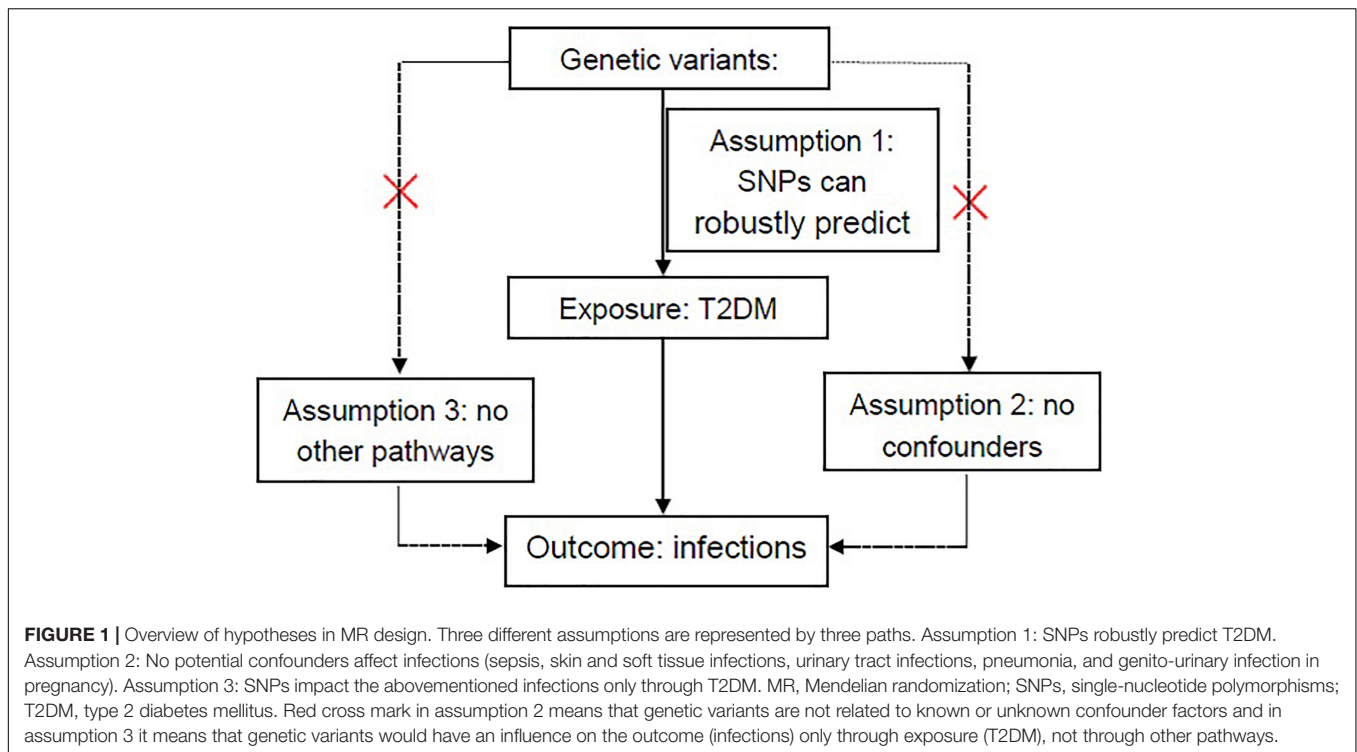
Genetic variants:

Assumption 1: SNPs can robustly predict

Exposure: T2DM

Assumption 3: no other pathways

Assumption 2: no confounders

Outcome: infections

**FIGURE 1 |** Overview of hypotheses in MR design. Three different assumptions are represented by three paths. Assumption 1: SNPs robustly predict T2DM. Assumption 2: No potential confounders affect infections (sepsis, skin and soft tissue infections, urinary tract infections, pneumonia, and genito-urinary infection in pregnancy). Assumption 3: SNPs impact the abovementioned infections only through T2DM. MR, Mendelian randomization; SNPs, single-nucleotide polymorphisms; T2DM, type 2 diabetes mellitus. Red cross mark in assumption 2 means that genetic variants are not related to known or unknown confounder factors and in assumption 3 it means that genetic variants would have an influence on the outcome (infections) only through exposure (T2DM), not through other pathways.